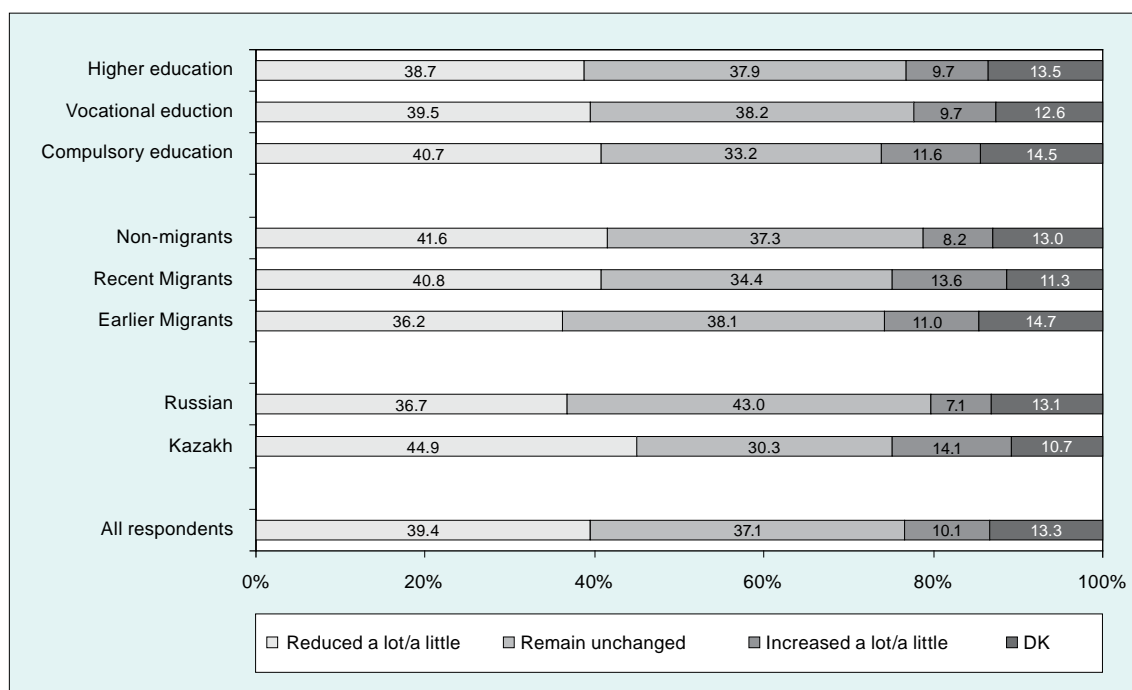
| | Reduced a lot/a little | Remain unchanged | Increased a lot/a little | DK |
|---|---|---|---|---|
| Higher education | 38.7 | 37.9 | 9.7 | 13.5 |
| Vocational eduction | 39.5 | 38.2 | 9.7 | 12.6 |
| Compulsory education | 40.7 | 33.2 | 11.6 | 14.5 |
| Non-migrants | 41.6 | 37.3 | 8.2 | 13.0 |
| Recent Migrants | 40.8 | 34.4 | 13.6 | 11.3 |
| Earlier Migrants | 36.2 | 38.1 | 11.0 | 14.7 |
| Russian | 36.7 | 43.0 | 7.1 | 13.1 |
| Kazakh | 44.9 | 30.3 | 14.1 | 10.7 |
| All respondents | 39.4 | 37.1 | 10.1 | 13.3 |

0% 20% 40% 60% 80% 100%

□ Reduced a lot/a little □ Remain unchanged □ Increased a lot/a little □ DK